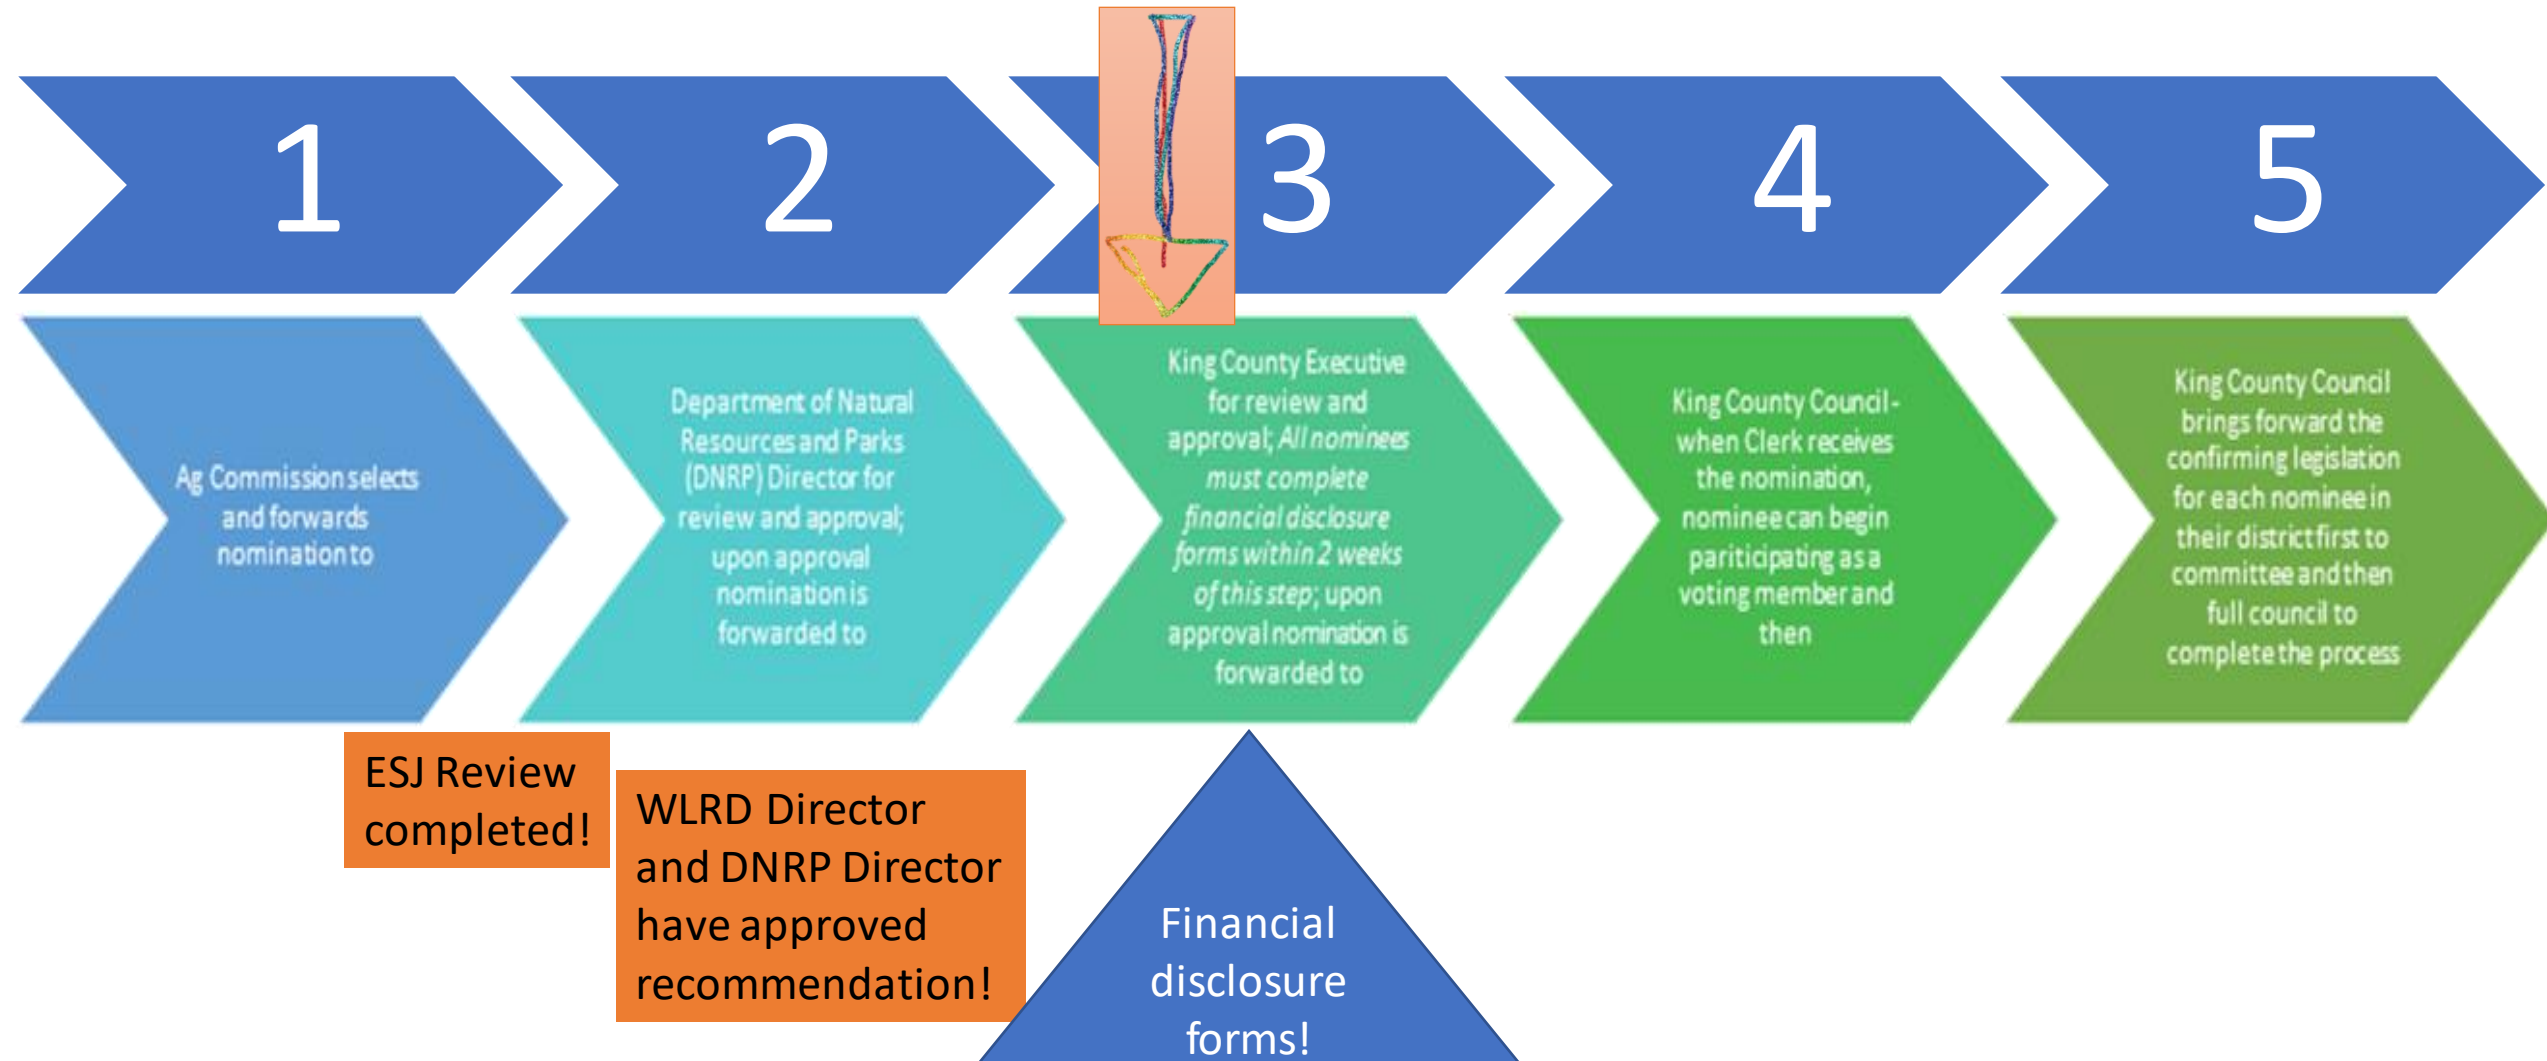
1

2

3

4

5

Ag Commission selects and forwards nomination to

Department of Natural Resources and Parks (DNRP) Director for review and approval; upon approval nomination is forwarded to

King County Executive for review and approval; All nominees must complete financial disclosure forms within 2 weeks of this step; upon approval nomination is forwarded to

King County Council - when Clerk receives the nomination, nominee can begin pariticipating as a voting member and then

King County Council brings forward the confirming legislation for each nominee in their district first to committee and then full council to complete the process

ESJ Review completed!

WLRD Director and DNRP Director have approved recommendation!

Financial disclosure forms!